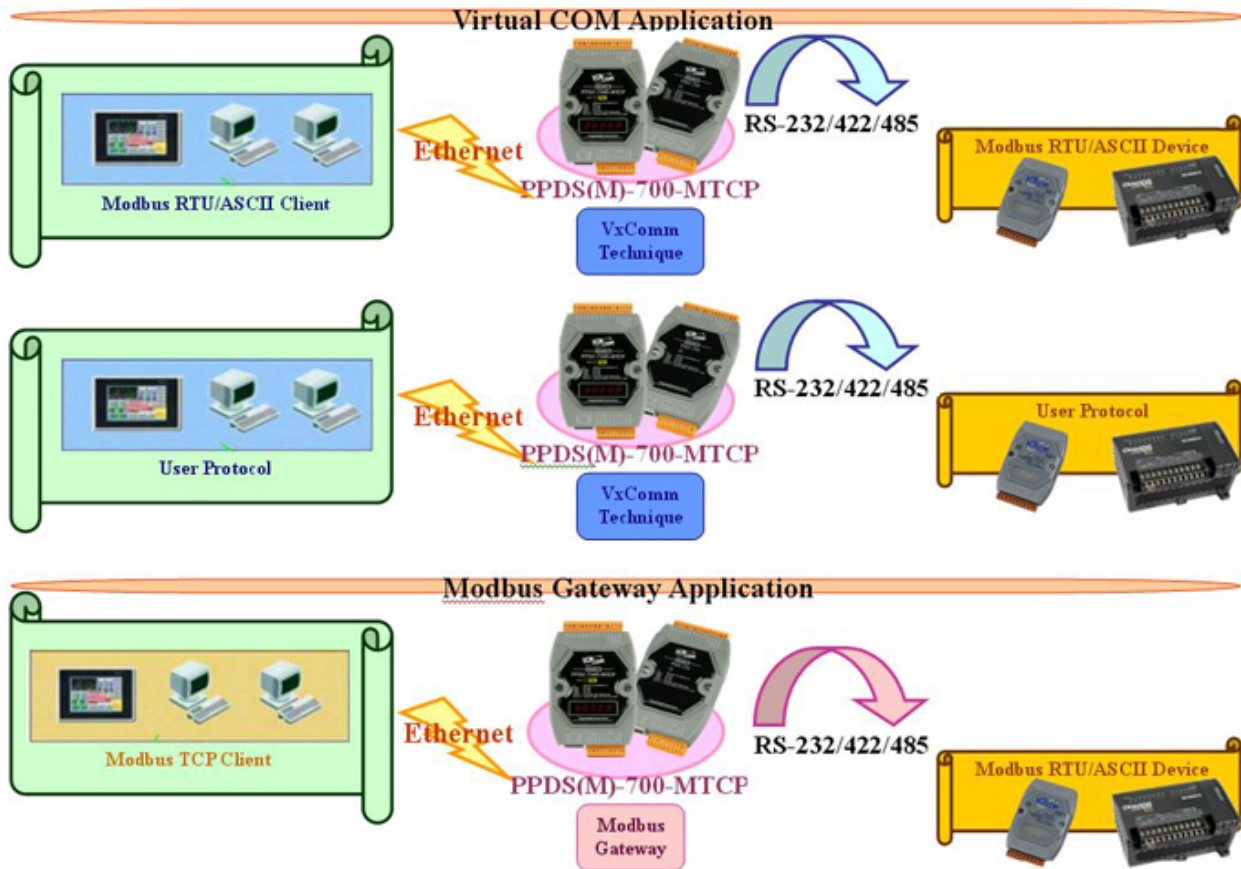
Virtual COM Application

Modbus RTU/ASCII Client

Ethernet

PPDS(M)-700-MTCP

VxComm Technique

RS-232/422/485

Modbus RTU/ASCII Device

User Protocol

Ethernet

PPDS(M)-700-MTCP

VxComm Technique

RS-232/422/485

User Protocol

Modbus Gateway Application

Modbus TCP Client

Ethernet

PPDS(M)-700-MTCP

Modbus Gateway

RS-232/422/485

Modbus RTU/ASCII Device